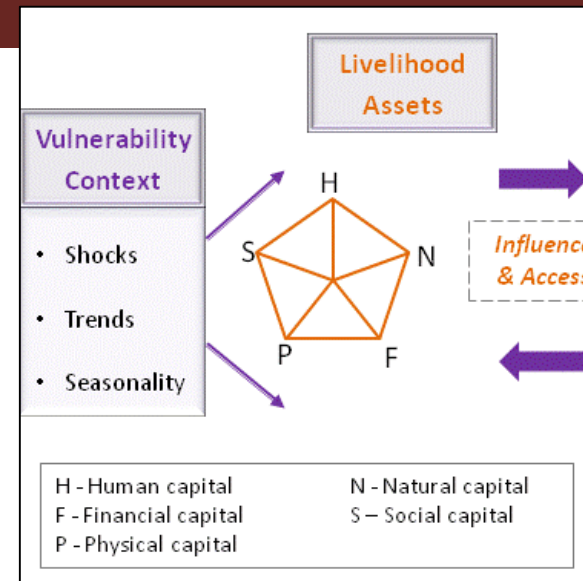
Livelihood Assets

Vulnerability Context

• Shocks

• Trends

• Seasonality

H

S

N

P

F

Influenc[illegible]
& Acces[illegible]

H - Human capital
F - Financial capital
P - Physical capital

N - Natural capital
S – Social capital